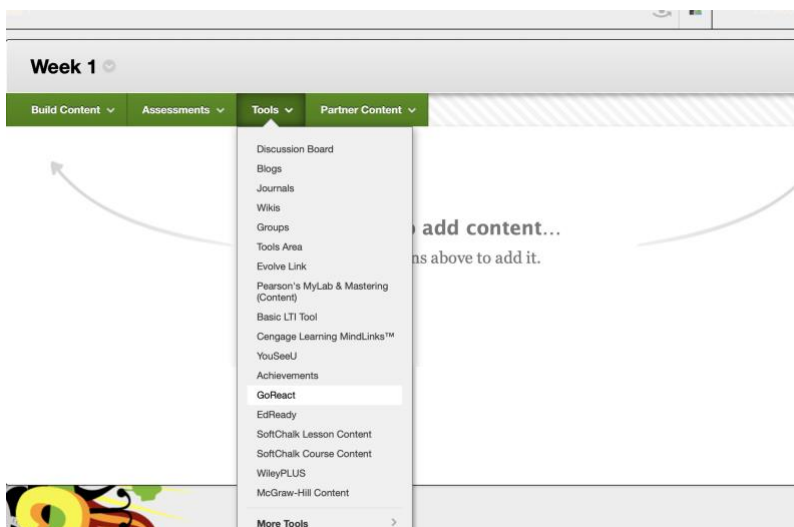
Week 1

Build Content
Assessments
Tools
Partner Content

Discussion Board
Blogs
Journals
Wikis
Groups
Tools Area
Evolve Link
Pearson's MyLab & Mastering (Content)
Basic LTI Tool
Cengage Learning MindLinks™
YouSeeU
Achievements
GoReact
EdReady
SoftChalk Lesson Content
SoftChalk Course Content
WileyPLUS
McGraw-Hill Content
More Tools

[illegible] add content...
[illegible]ns above to add it.